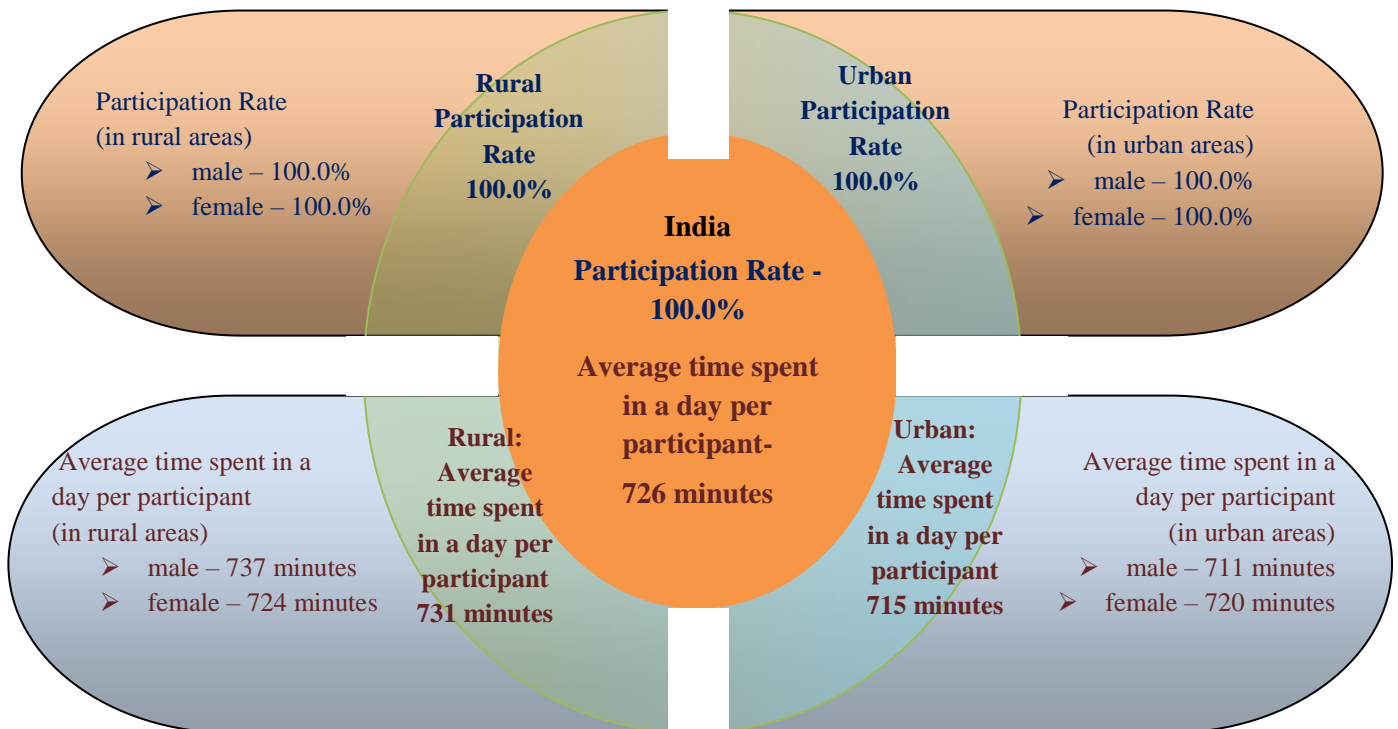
Participation Rate
(in rural areas)
➢ male – 100.0%
➢ female – 100.0%

Rural Participation Rate 100.0%

Urban Participation Rate 100.0%

Participation Rate
(in urban areas)
➢ male – 100.0%
➢ female – 100.0%

India
Participation Rate - 100.0%

Average time spent in a day per participant-
726 minutes

Average time spent in a day per participant
(in rural areas)
➢ male – 737 minutes
➢ female – 724 minutes

Rural: Average time spent in a day per participant 731 minutes

Urban: Average time spent in a day per participant 715 minutes

Average time spent in a day per participant
(in urban areas)
➢ male – 711 minutes
➢ female – 720 minutes